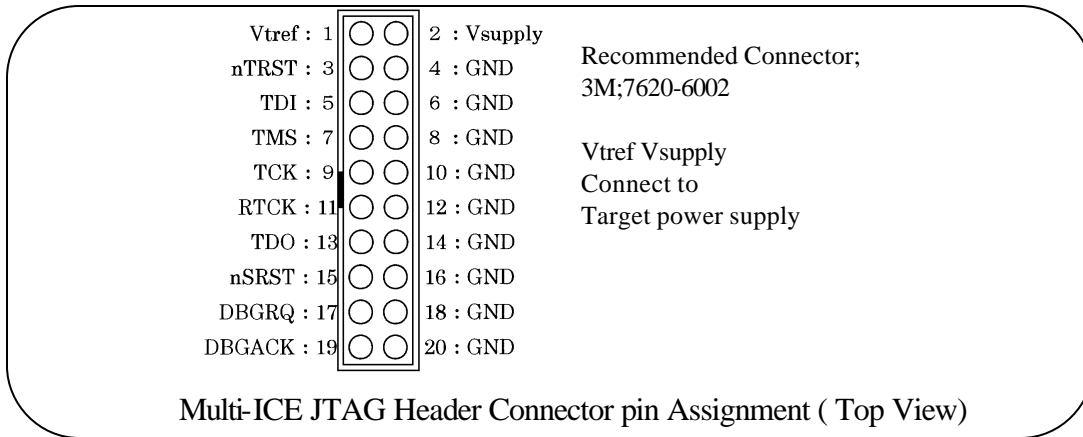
Vtref : 1
2 : Vsupply
nTRST : 3
4 : GND
TDI : 5
6 : GND
TMS : 7
8 : GND
TCK : 9
10 : GND
RTCK : 11
12 : GND
TDO : 13
14 : GND
nSRST : 15
16 : GND
DBGRQ : 17
18 : GND
DBGACK : 19
20 : GND

Recommended Connector;
3M;7620-6002

Vtref Vsupply
Connect to
Target power supply

Multi-ICE JTAG Header Connector pin Assignment ( Top View)